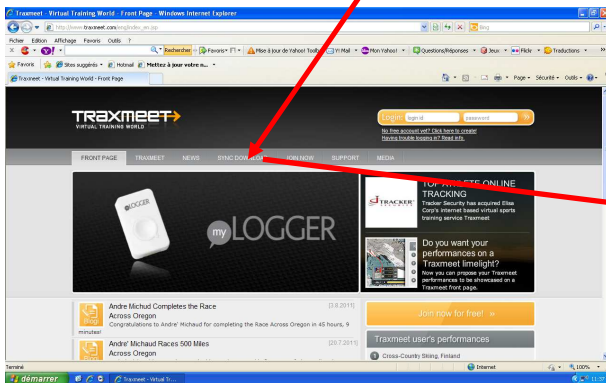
Traxmeet - Virtual Training World - Front Page - Windows Internet Explorer

http://www.traxmeet.com/eng/index_en.asp

Bing

Fichier Edition Affichage Favoris Outils ?

Rechercher | Favoris | Mise à jour de Yahoo! Toolbar | Y! Mail | Mon Yahoo! | Questions/Réponses | Jeux | Flickr | Traductions

Favoris | Sites suggérés | Hotmail | Mettez à jour votre n...

Traxmeet - Virtual Training World - Front Page

Page | Sécurité | Outils

TRAXMEET
VIRTUAL TRAINING WORLD

Login: login id | password

No free account yet? Click here to create!
Having trouble logging in? Read info.

FRONT PAGE | TRAXMEET | NEWS | SYNC DOWNLOAD | JOIN NOW | SUPPORT | MEDIA

LOGGER

myLOGGER

TRACKER

TOP ATHLETE ONLINE TRACKING
Tracker Security has acquired Elisa Corp's internet based virtual sports training service Traxmeet.

Do you want your performances on a Traxmeet limelight?
Now you can propose your Traxmeet performances to be showcased on a Traxmeet front page.

Blog
Andre Michud Completes the Race Across Oregon
[3.8.2011]
Congratulations to Andre' Michaud for completing the Race Across Oregon in 45 hours, 9 minutes!

Blog
Andre' Michaud Races 500 Miles Across Oregon
[20.7.2011]

Join now for free! »

Traxmeet user's performances

Cross-Country Skiing, Finland

Terminé | Internet | 100%

démarrer | Traxmeet - Virtual Tr...